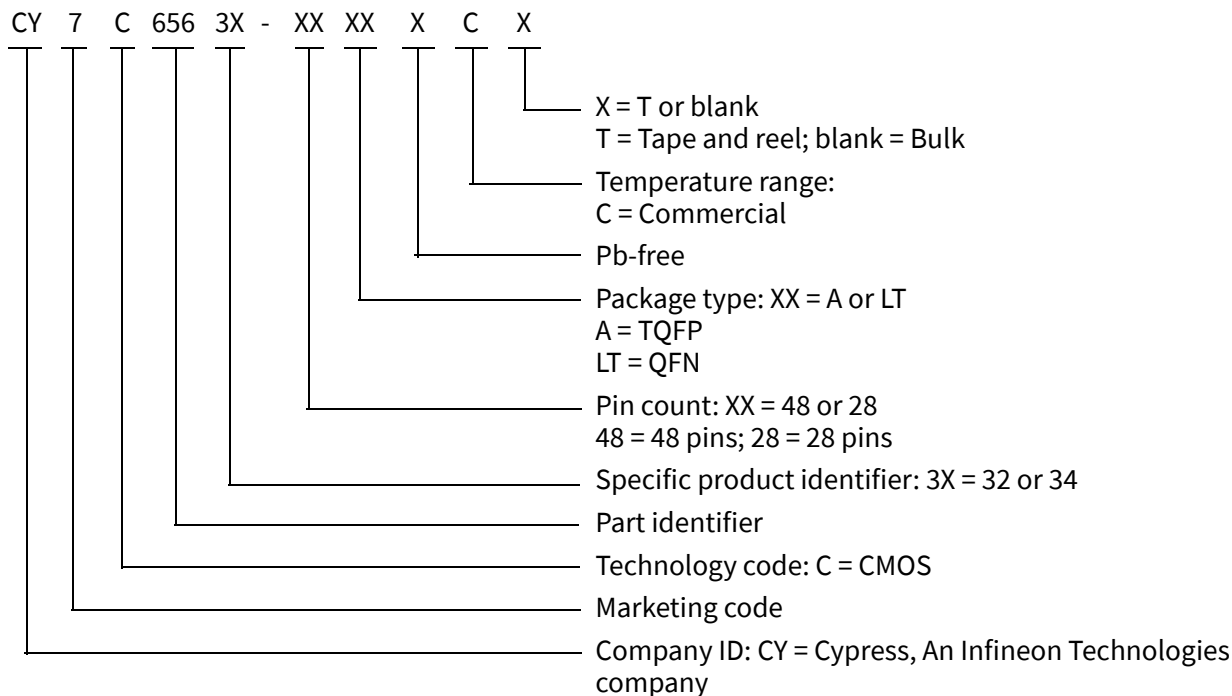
CY 7 C 656 3X - XX XX X C X

X = T or blank
T = Tape and reel; blank = Bulk

Temperature range:
C = Commercial

Pb-free

Package type: XX = A or LT
A = TQFP
LT = QFN

Pin count: XX = 48 or 28
48 = 48 pins; 28 = 28 pins

Specific product identifier: 3X = 32 or 34

Part identifier

Technology code: C = CMOS

Marketing code

Company ID: CY = Cypress, An Infineon Technologies company